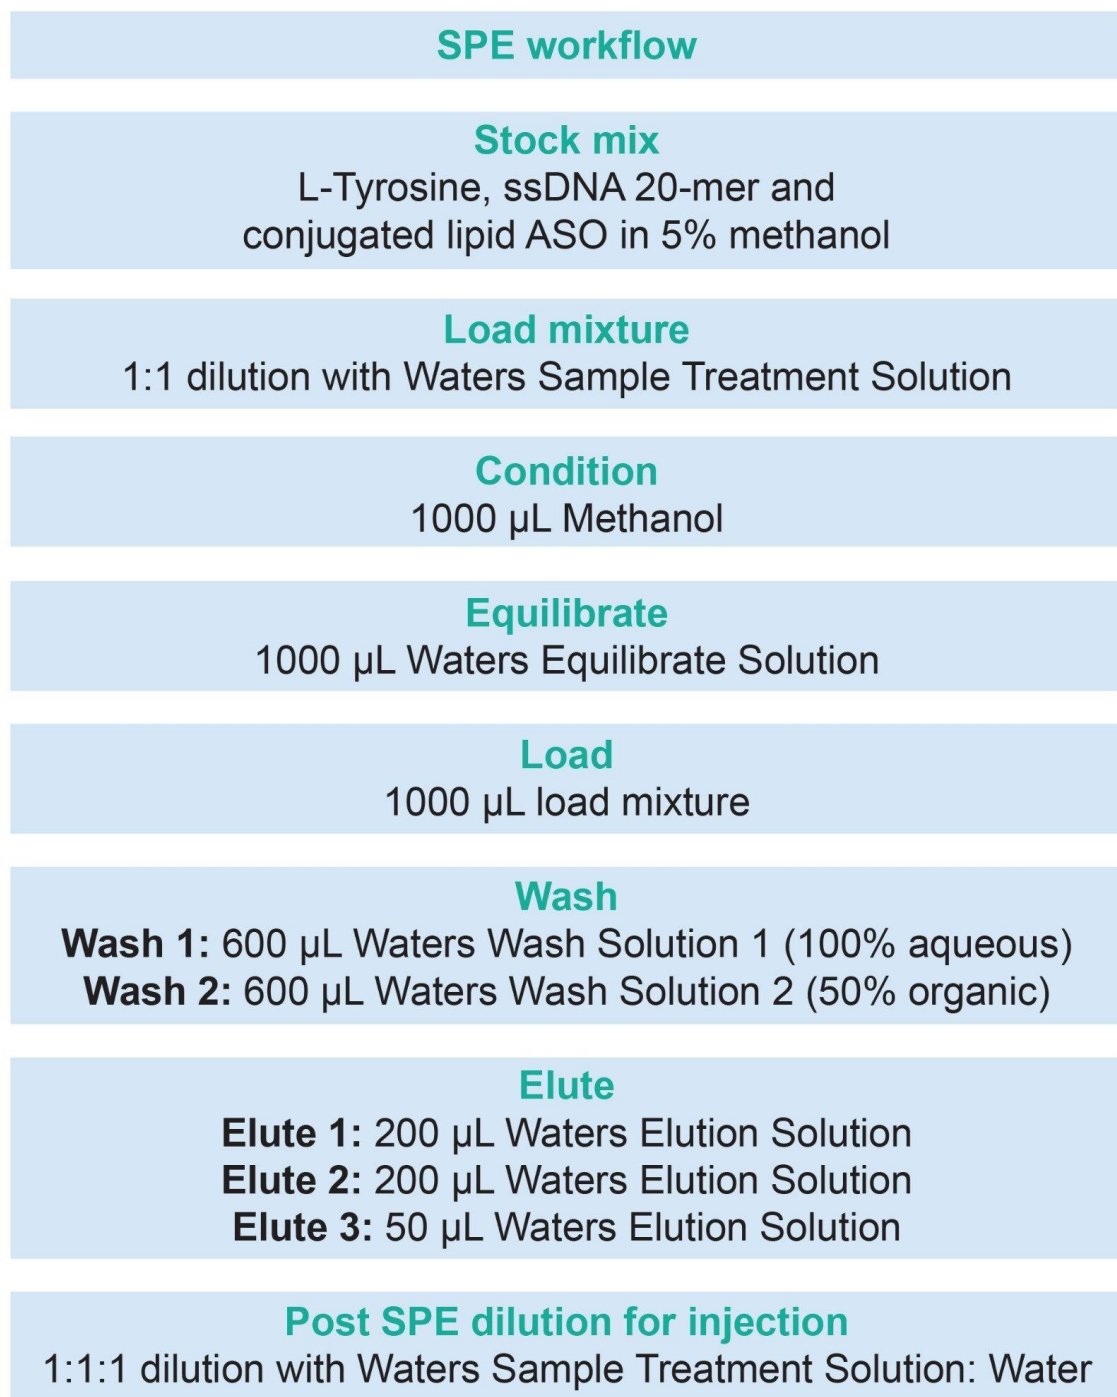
SPE workflow

Stock mix
L-Tyrosine, ssDNA 20-mer and conjugated lipid ASO in 5% methanol

Load mixture
1:1 dilution with Waters Sample Treatment Solution

Condition
1000 µL Methanol

Equilibrate
1000 µL Waters Equilibrate Solution

Load
1000 µL load mixture

Wash
Wash 1: 600 µL Waters Wash Solution 1 (100% aqueous)
Wash 2: 600 µL Waters Wash Solution 2 (50% organic)

Elute
Elute 1: 200 µL Waters Elution Solution
Elute 2: 200 µL Waters Elution Solution
Elute 3: 50 µL Waters Elution Solution

Post SPE dilution for injection
1:1:1 dilution with Waters Sample Treatment Solution: Water